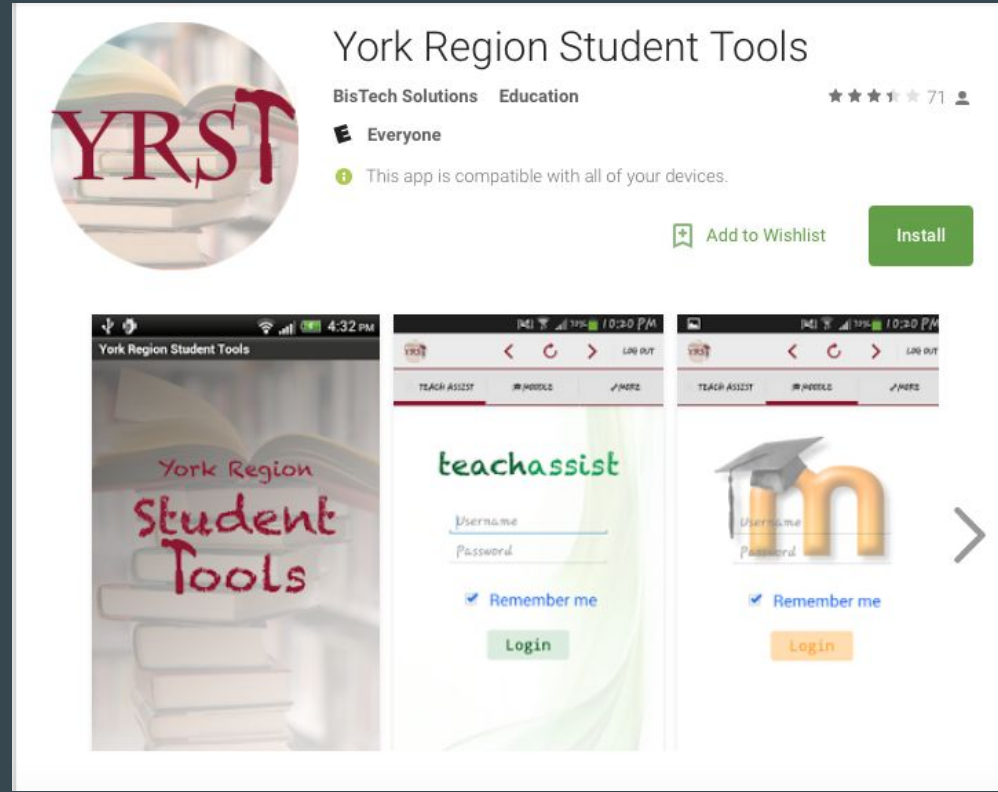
YRST

York Region Student Tools

BisTech Solutions Education

71

Everyone

This app is compatible with all of your devices.

Add to Wishlist

Install

4:32 PM

York Region Student Tools

York Region Student Tools

10:20 PM

YRST

LOG OUT

TEACH ASSIST

MOODLE

MORE

teachassist

Username

Password

Remember me

Login

10:20 PM

YRST

LOG OUT

TEACH ASSIST

MOODLE

MORE

Username

Password

Remember me

Login